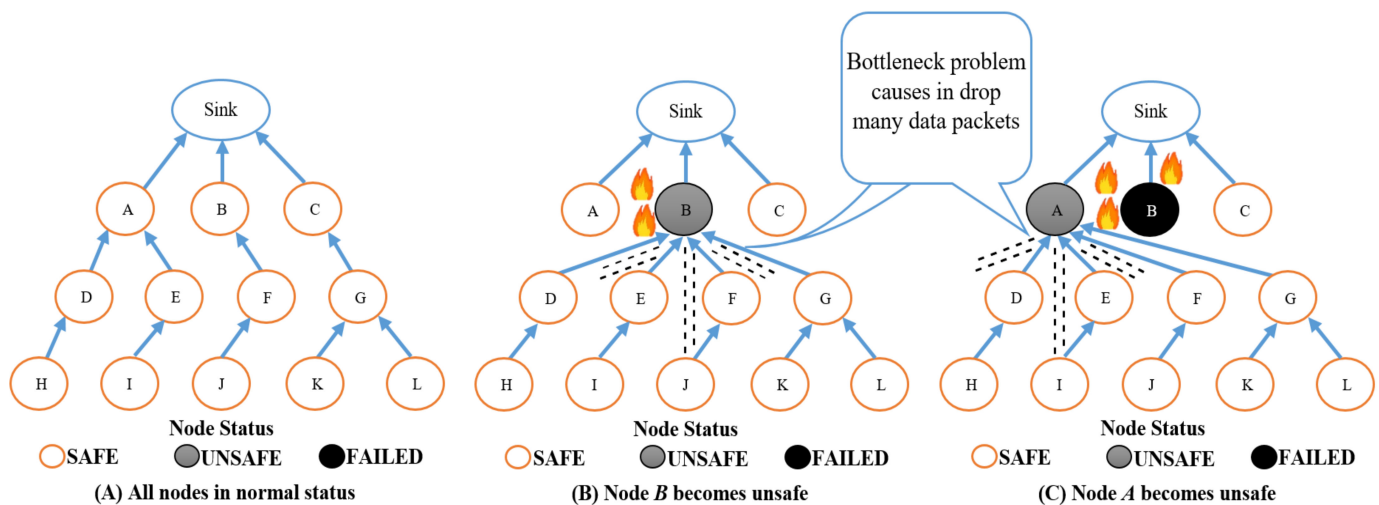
Sink

A B C

D E F G

H I J K L

Node Status
SAFE UNSAFE FAILED

(A) All nodes in normal status

Sink

A B C

D E F G

H I J K L

Node Status
SAFE UNSAFE FAILED

(B) Node *B* becomes unsafe

Bottleneck problem causes in drop many data packets

Sink

A B C

D E F G

H I J K L

Node Status
SAFE UNSAFE FAILED

(C) Node *A* becomes unsafe